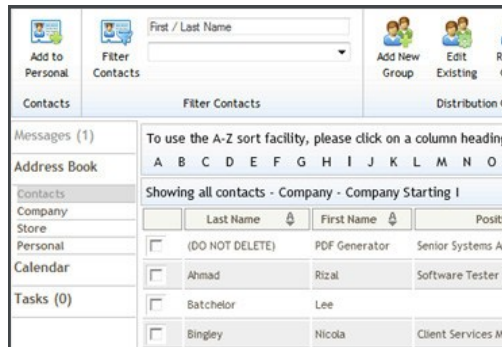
Add to Personal

Filter Contacts

First / Last Name

Add New Group

Edit Existing

R

Contacts

Filter Contacts

Distribution

Messages (1)

Address Book

Contacts
Company
Store
Personal

Calendar

Tasks (0)

To use the A-Z sort facility, please click on a column heading

A B C D E F G H I J K L M N O

Showing all contacts - Company - Company Starting I

| | Last Name | First Name | Posit |
|---|---|---|---|
| | (DO NOT DELETE) | PDF Generator | Senior Systems A |
| | Ahmad | Rizal | Software Tester |
| | Batchelor | Lee | |
| | Bingley | Nicola | Client Services M |